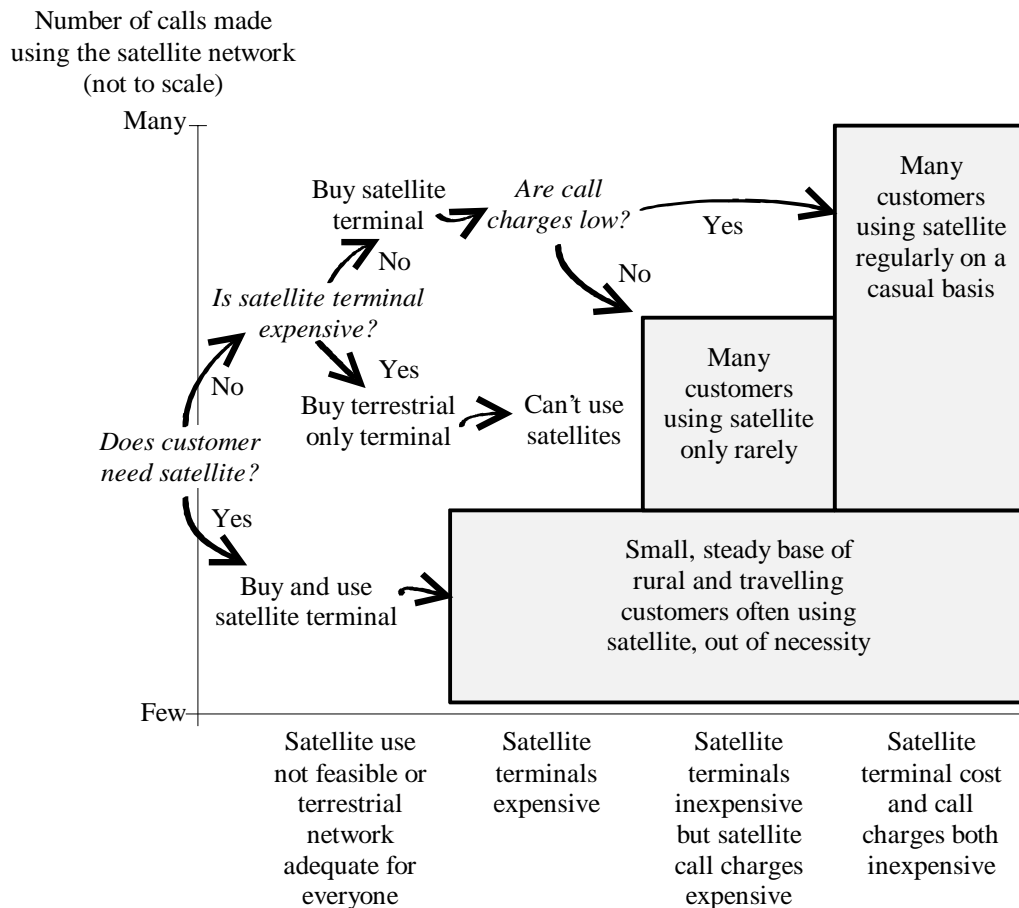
Number of calls made using the satellite network (not to scale)

Many

Buy satellite terminal

Are call charges low?

Yes

Many customers using satellite regularly on a casual basis

No

No

Is satellite terminal expensive?

Yes

Many customers using satellite only rarely

No

Buy terrestrial only terminal

Can't use satellites

Does customer need satellite?

Yes

Small, steady base of rural and travelling customers often using satellite, out of necessity

Buy and use satellite terminal

Few

Satellite use not feasible or terrestrial network adequate for everyone

Satellite terminals expensive

Satellite terminals inexpensive but satellite call charges expensive

Satellite terminal cost and call charges both inexpensive